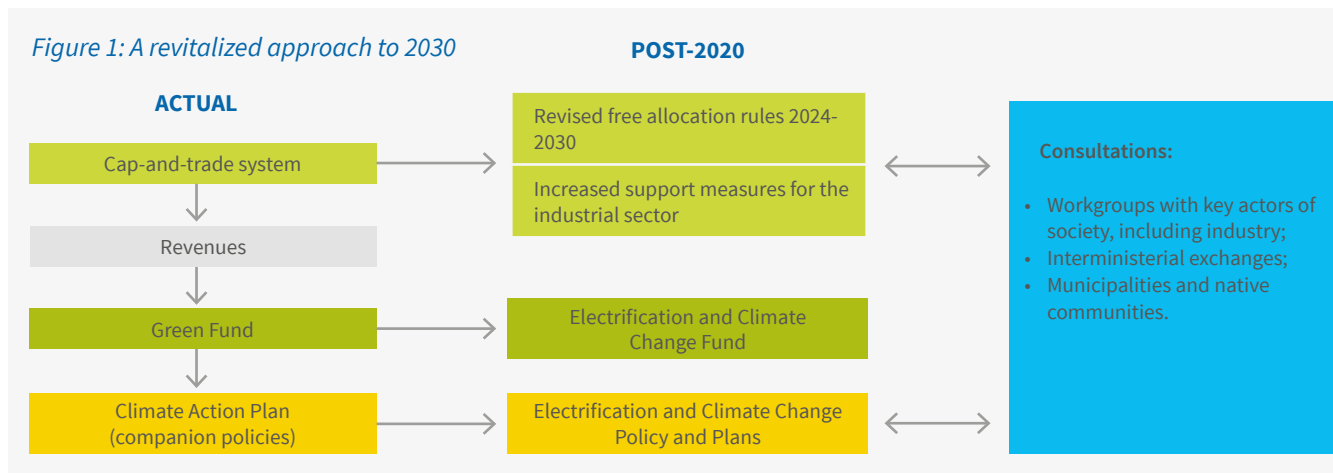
Figure 1: A revitalized approach to 2030

ACTUAL

POST-2020

Cap-and-trade system

Revenues

Green Fund

Climate Action Plan (companion policies)

Revised free allocation rules 2024-2030

Increased support measures for the industrial sector

Electrification and Climate Change Fund

Electrification and Climate Change Policy and Plans

Consultations:

- Workgroups with key actors of society, including industry;
- Interministerial exchanges;
- Municipalities and native communities.